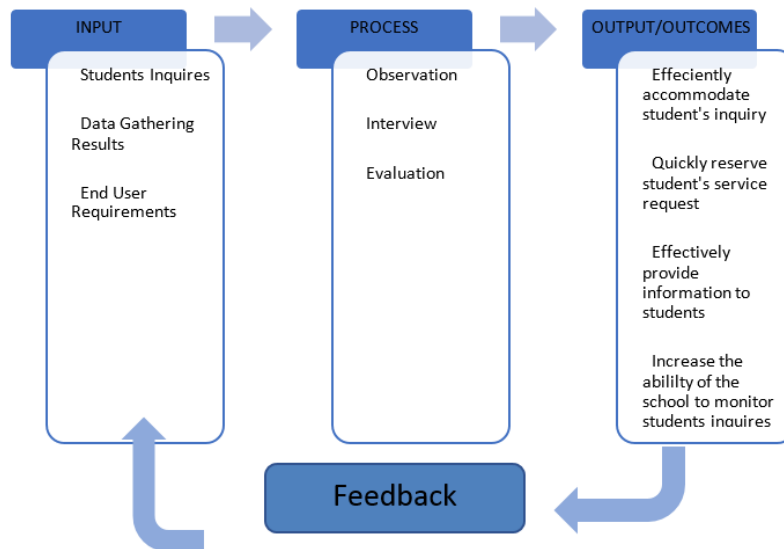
INPUT

Students Inquires

Data Gathering Results

End User Requirements

PROCESS

Observation

Interview

Evaluation

OUTPUT/OUTCOMES

Effeciently accommodate student's inquiry

Quickly reserve student's service request

Effectively provide information to students

Increase the abililty of the school to monitor students inquires

Feedback